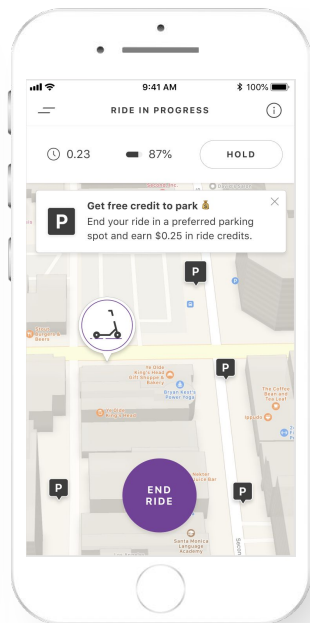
9:41 AM
100%

RIDE IN PROGRESS

0.23
87%
HOLD

Get free credit to park 💰
End your ride in a preferred parking spot and earn $0.25 in ride credits.

P

P

P

Ye Olde King's Head Gift Shoppe & Bakery

Bryan Kest's Power Yoga

The Coffee Bean and Tea Leaf

P

P

END RIDE

Santa Monica Language Academy